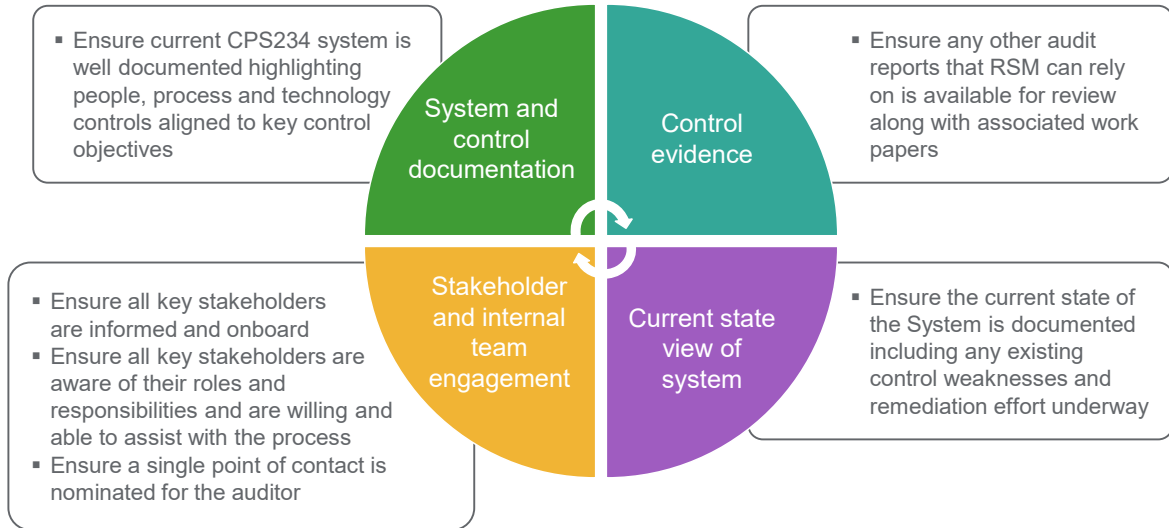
▪ Ensure current CPS234 system is well documented highlighting people, process and technology controls aligned to key control objectives

System and control documentation

Control evidence

▪ Ensure any other audit reports that RSM can rely on is available for review along with associated work papers

▪ Ensure all key stakeholders are informed and onboard
▪ Ensure all key stakeholders are aware of their roles and responsibilities and are willing and able to assist with the process
▪ Ensure a single point of contact is nominated for the auditor

Stakeholder and internal team engagement

Current state view of system

▪ Ensure the current state of the System is documented including any existing control weaknesses and remediation effort underway